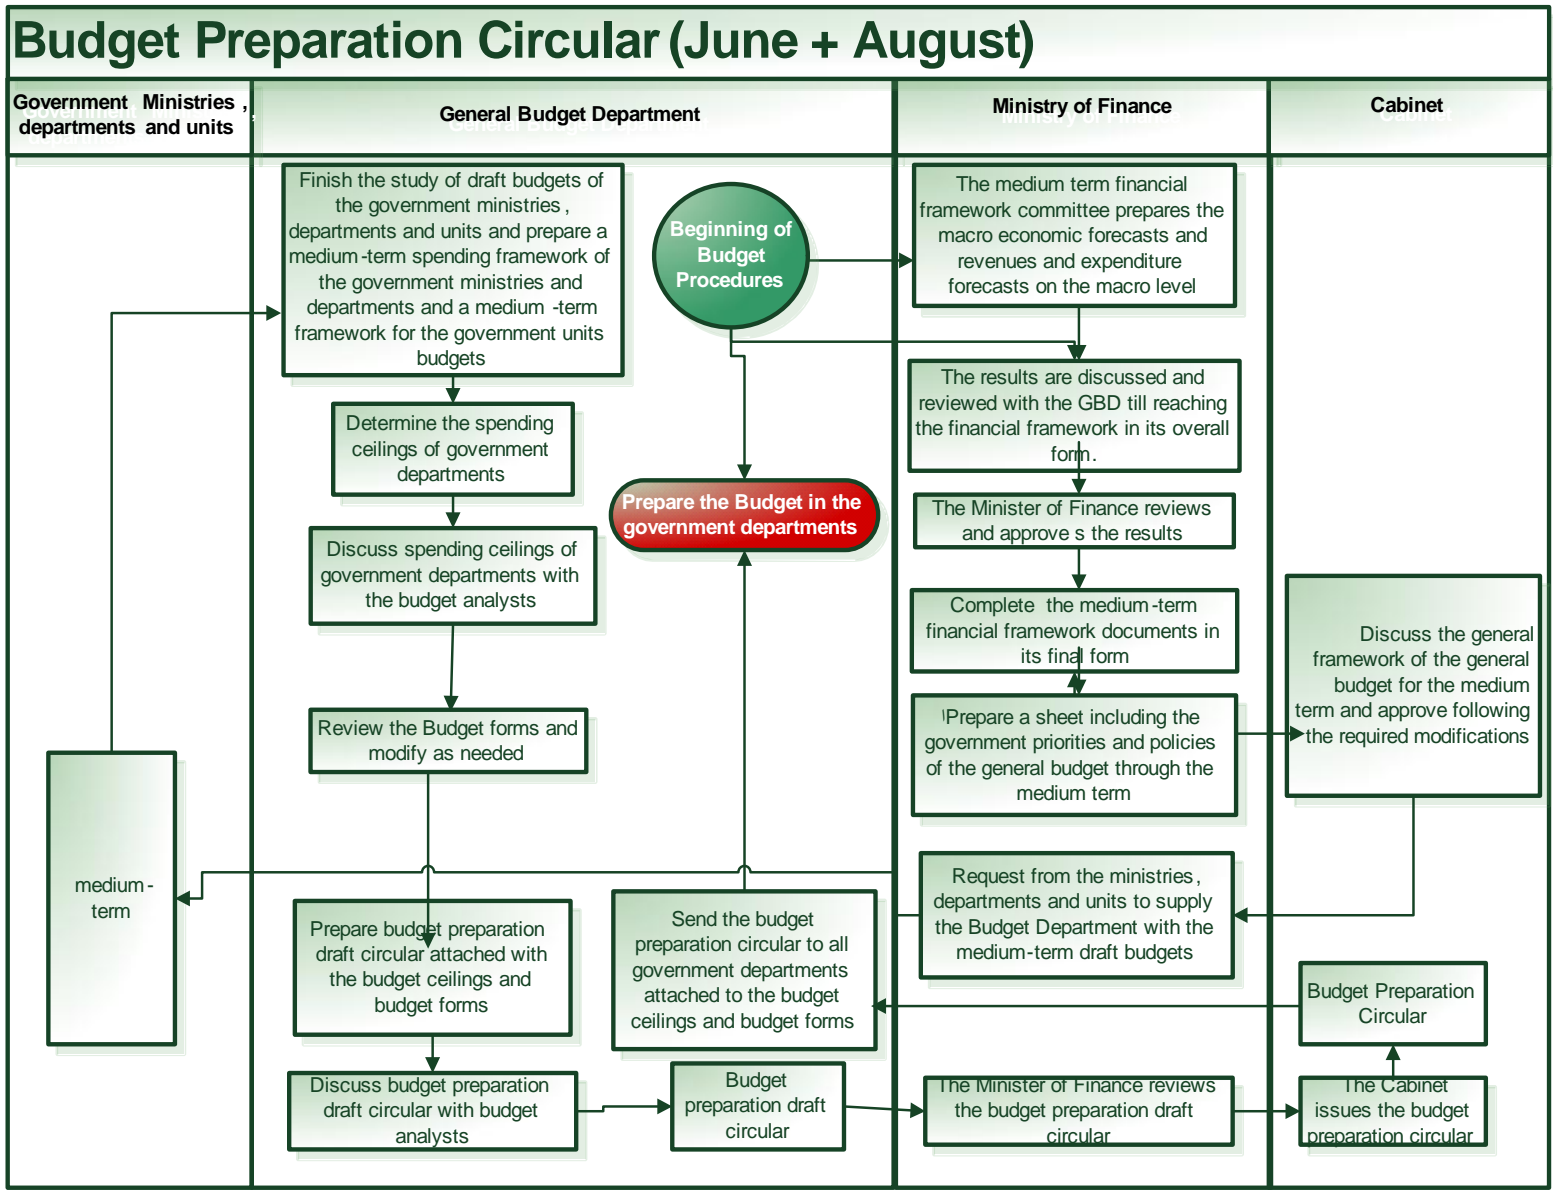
Budget Preparation Circular (June + August)

Government Ministries, departments and units

General Budget Department

Ministry of Finance

Cabinet

Finish the study of draft budgets of the government ministries, departments and units and prepare a medium-term spending framework of the government ministries and departments and a medium-term framework for the government units budgets

Beginning of Budget Procedures

The medium term financial framework committee prepares the macro economic forecasts and revenues and expenditure forecasts on the macro level

The results are discussed and reviewed with the GBD till reaching the financial framework in its overall form.

Determine the spending ceilings of government departments

Prepare the Budget in the government departments

The Minister of Finance reviews and approve s the results

Discuss spending ceilings of government departments with the budget analysts

Complete the medium-term financial framework documents in its final form

Discuss the general framework of the general budget for the medium term and approve following the required modifications

Prepare a sheet including the government priorities and policies of the general budget through the medium term

Review the Budget forms and modify as needed

medium-term

Request from the ministries, departments and units to supply the Budget Department with the medium-term draft budgets

Prepare budget preparation draft circular attached with the budget ceilings and budget forms

Send the budget preparation circular to all government departments attached to the budget ceilings and budget forms

Budget Preparation Circular

Discuss budget preparation draft circular with budget analysts

Budget preparation draft circular

The Minister of Finance reviews the budget preparation draft circular

The Cabinet issues the budget preparation circular